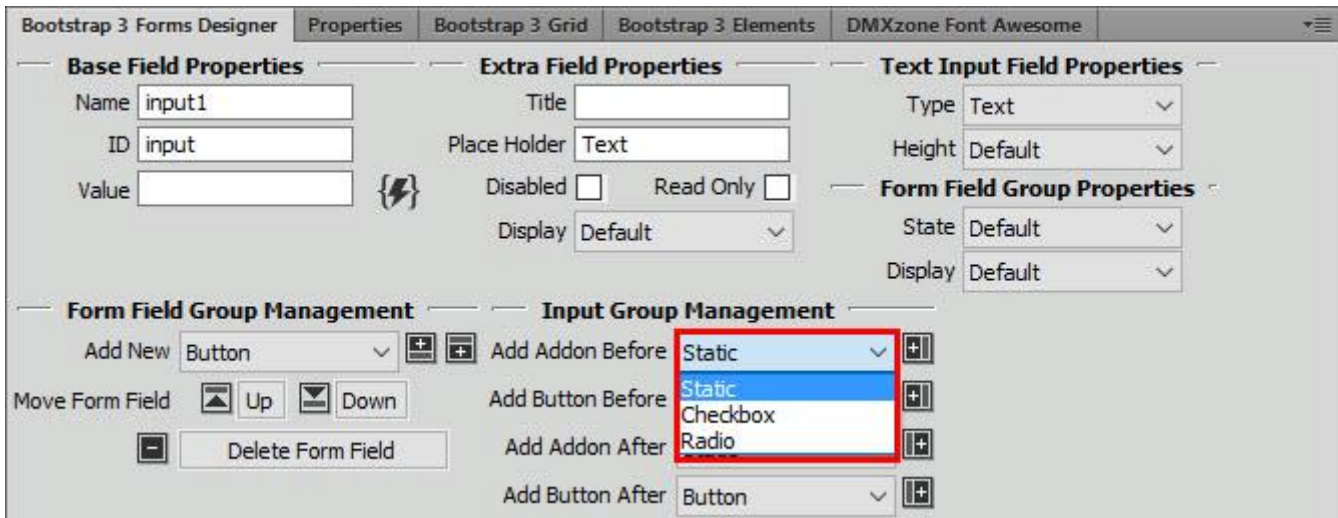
Bootstrap 3 Forms Designer | Properties | Bootstrap 3 Grid | Bootstrap 3 Elements | DMXzone Font Awesome

Base Field Properties
Name input1
ID input
Value

Extra Field Properties
Title
Place Holder Text
Disabled
Read Only
Display Default

Text Input Field Properties
Type Text
Height Default

Form Field Group Properties
State Default
Display Default

Form Field Group Management
Add New Button
Move Form Field Up Down
Delete Form Field

Input Group Management
Add Addon Before Static
Static
Checkbox
Radio
Add Button Before
Add Addon After
Add Button After Button